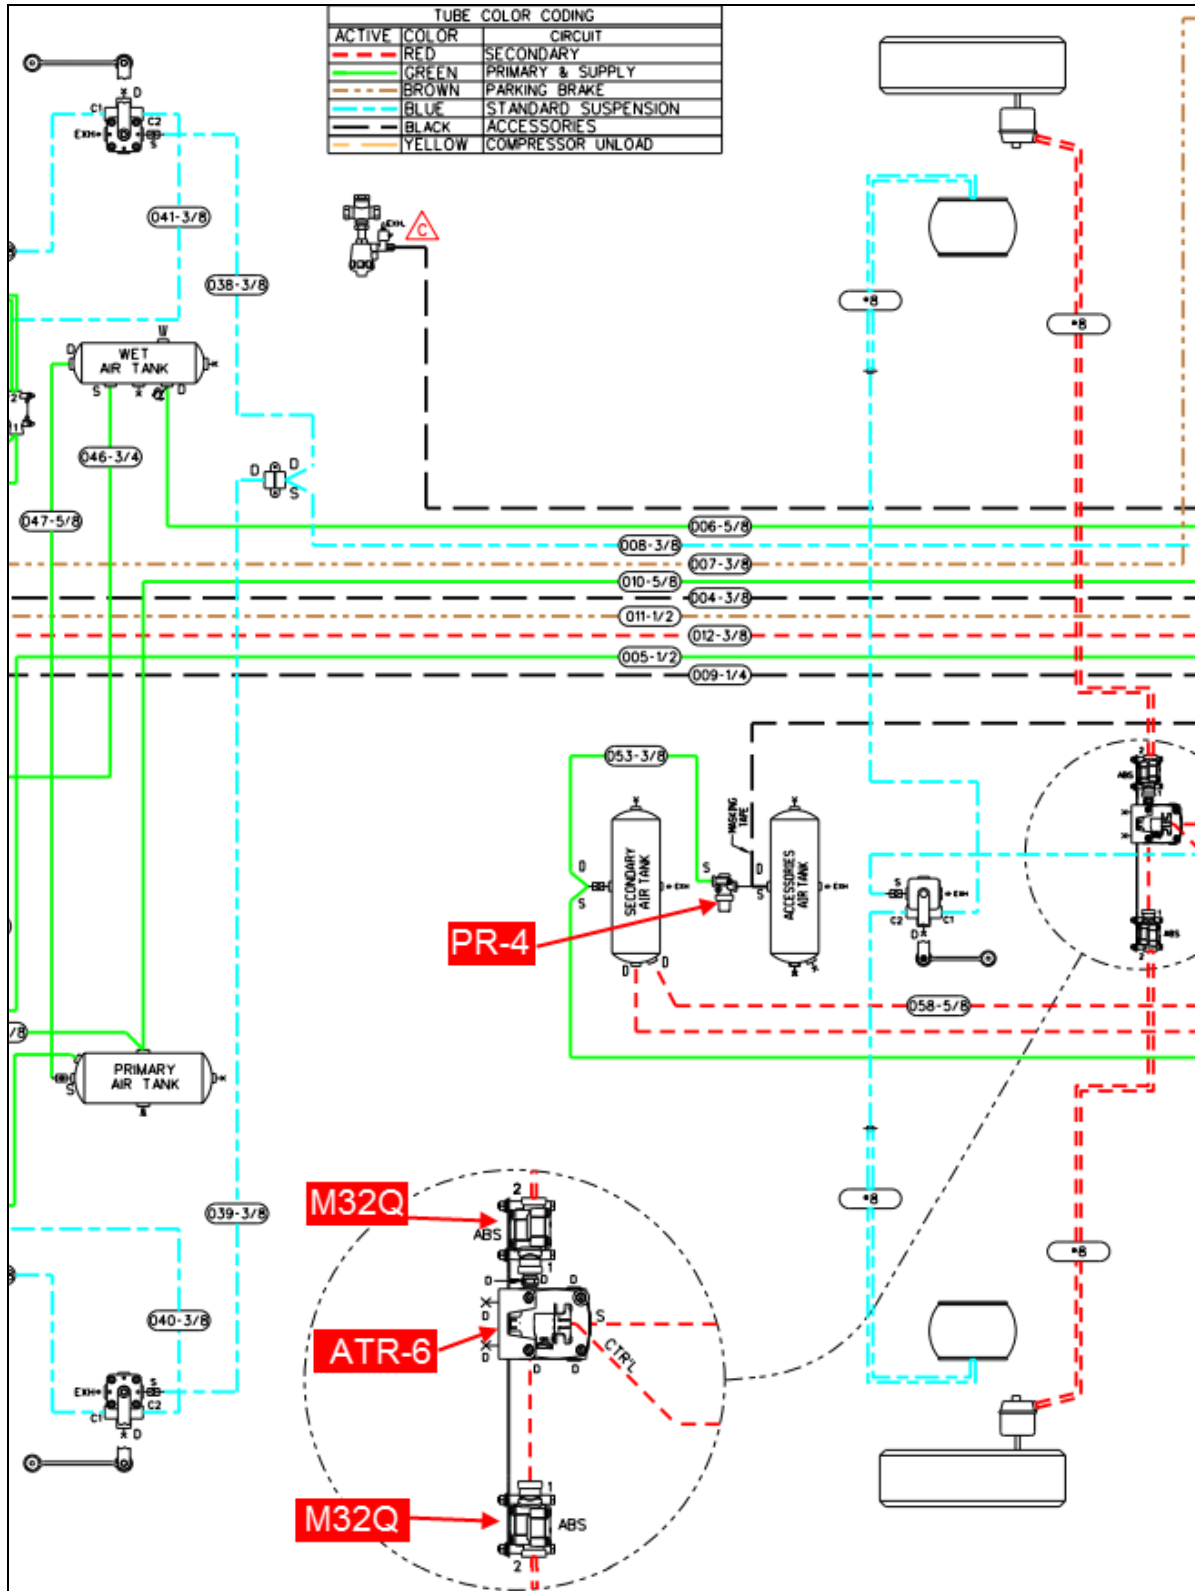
TUBE COLOR CODING

| ACTIVE | COLOR | CIRCUIT |
|---|---|---|
| | RED | SECONDARY |
| | GREEN | PRIMARY & SUPPLY |
| | BROWN | PARKING BRAKE |
| | BLUE | STANDARD SUSPENSION |
| | BLACK | ACCESSORIES |
| | YELLOW | COMPRESSOR UNLOAD |

D C1 EXH C2 S

041-3/8

038-3/8

EXH C

W D WET AIR TANK S D

046-3/4

047-5/8

D D S

006-5/8

008-3/8

007-3/8

010-5/8

004-3/8

011-1/2

012-3/8

005-1/2

009-1/4

•8

•8

053-3/8

D S SECONDARY AIR TANK EXH D D

PR-4

MAKING TAPE

S D S ACCESSORIES AIR TANK EXH

S EXH C2 C1 D

058-5/8

ABS ABS

PRIMARY AIR TANK S

039-3/8

040-3/8

EXH S C1 C2 D

M32Q

2 ABS 1 D D D

ATR-6

S CTRL D D

M32Q

1 ABS 2

•8

•8